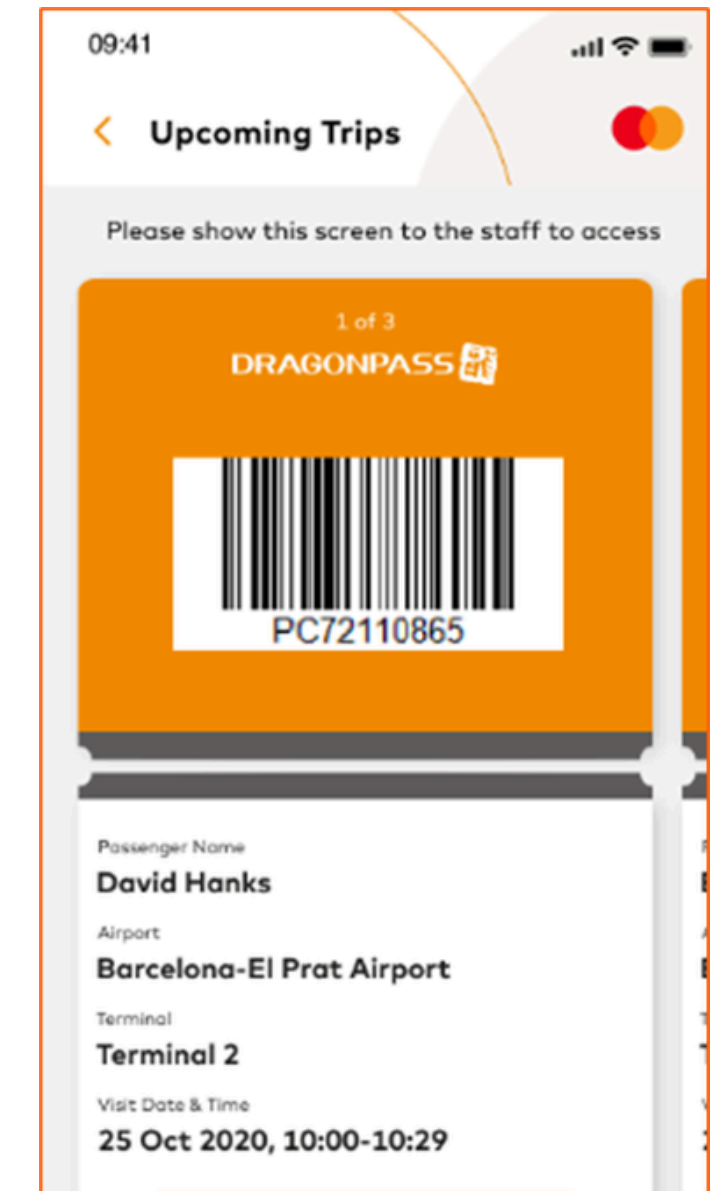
09:41

< Upcoming Trips

Please show this screen to the staff to access

1 of 3

DRAGONPASS

PC72110865

Passenger Name
David Hanks

Airport
Barcelona-El Prat Airport

Terminal
Terminal 2

Visit Date & Time
25 Oct 2020, 10:00-10:29